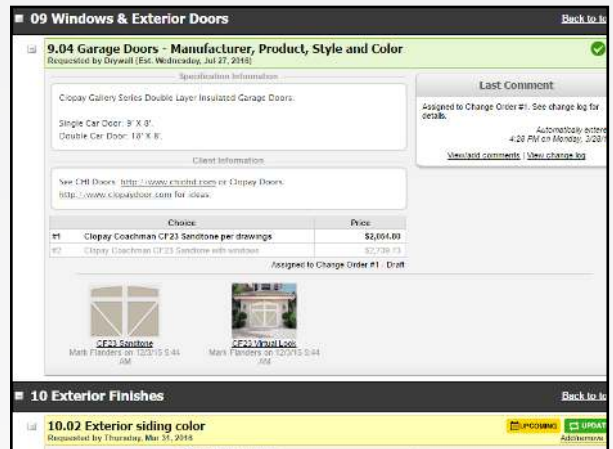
09 Windows & Exterior Doors

Back to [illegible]

9.04 Garage Doors - Manufacturer, Product, Style and Color
Requested by Drywall (Est. Wednesday, Jul 27, 2016)

Specification Information

Clopay Gallery Series Double Layer Insulated Garage Doors.

Single Car Door: 9' X 8'.
Double Car Door: 18' X 8'.

Client Information

See CHI Doors: http://www.chiohd.com or Clopay Doors: http://www.clopaydoor.com for ideas.

| | Choice | Price |
|---|---|---|
| #1 | Clopay Coachman CF23 Sandtone per drawings | \$2,064.00 |
| #2 | Clopay Coachman CF23 Sandtone with windows | \$2,739.73 |

Assigned to Change Order #1 - Draft

CF23 Sandtone
Mark Flanders on 12/3/15 5:44 AM

CF23 Virtual Look
Mark Flanders on 12/3/15 5:44 AM

Last Comment

Assigned to Change Order #1. See change log for details.

Automatically ente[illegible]
4:28 PM on Monday, 2/29/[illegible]

View/add comments | View change log

10 Exterior Finishes

Back to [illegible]

10.02 Exterior siding color
Requested by Thursday, Mar 31, 2016

UPCOMING UPDAT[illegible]
Add/remove